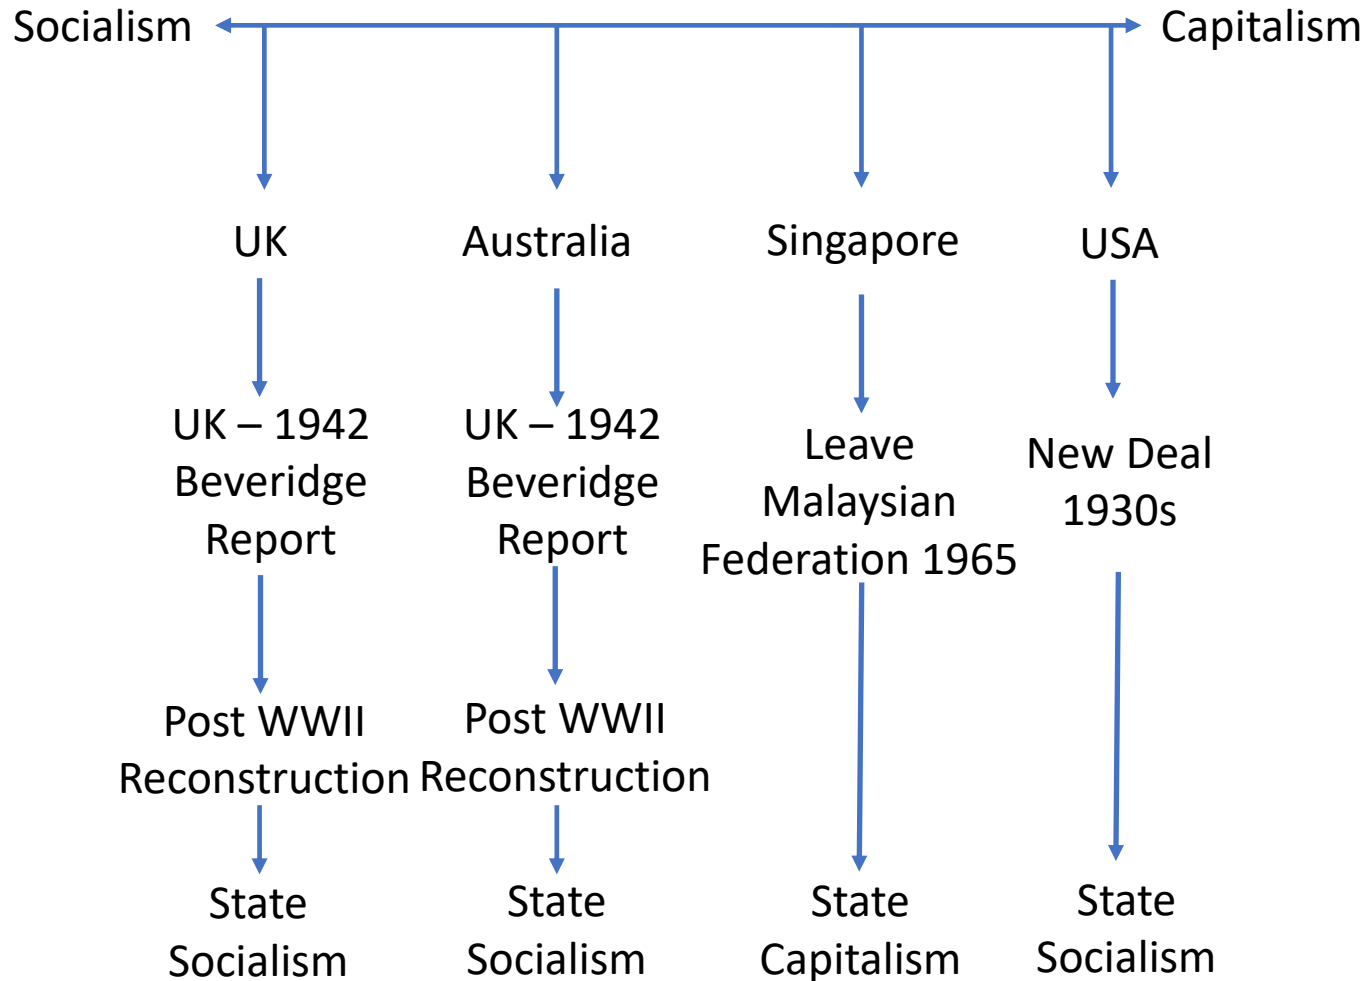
Socialism

Capitalism

UK

UK – 1942 Beveridge Report

Post WWII Reconstruction

State Socialism

Australia

UK – 1942 Beveridge Report

Post WWII Reconstruction

State Socialism

Singapore

Leave Malaysian Federation 1965

State Capitalism

USA

New Deal 1930s

State Socialism